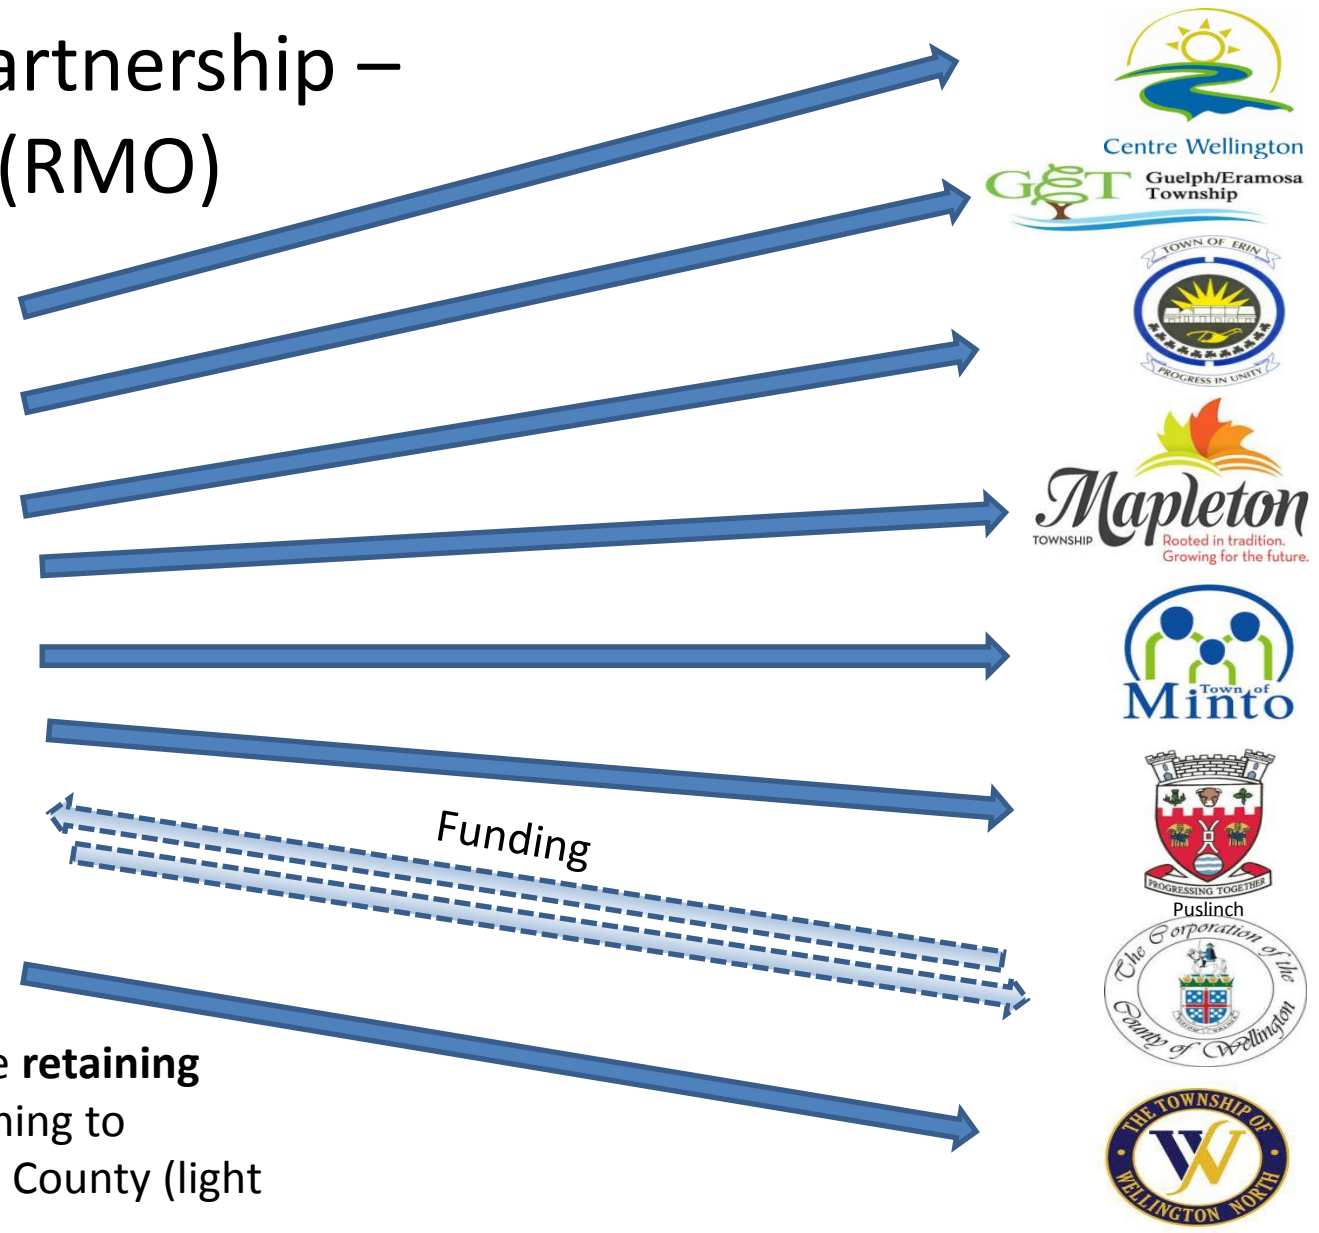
artnership –
(RMO)

e **retaining**
ning to
County (light

Funding

Centre Wellington

G&T Guelph/Eramosa Township

TOWN OF ERIN

PROGRESS IN UNITY

Mapleton
TOWNSHIP
Rooted in tradition.
Growing for the future.

Town of Minto

PROGRESSING TOGETHER
Puslinch

The Corporation of the County of Wellington

THE TOWNSHIP OF WELLINGTON NORTH